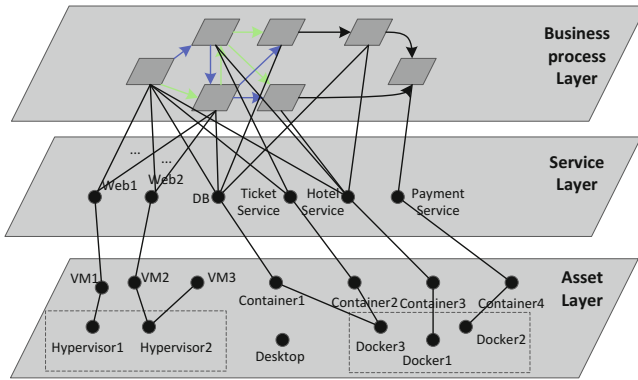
Business process Layer

Service Layer

...
...
Web1
Web2
DB
Ticket Service
Hotel Service
Payment Service

Asset Layer

VM1
VM2
VM3
Container1
Container2
Container3
Container4
Hypervisor1
Hypervisor2
Desktop
Docker3
Docker1
Docker2